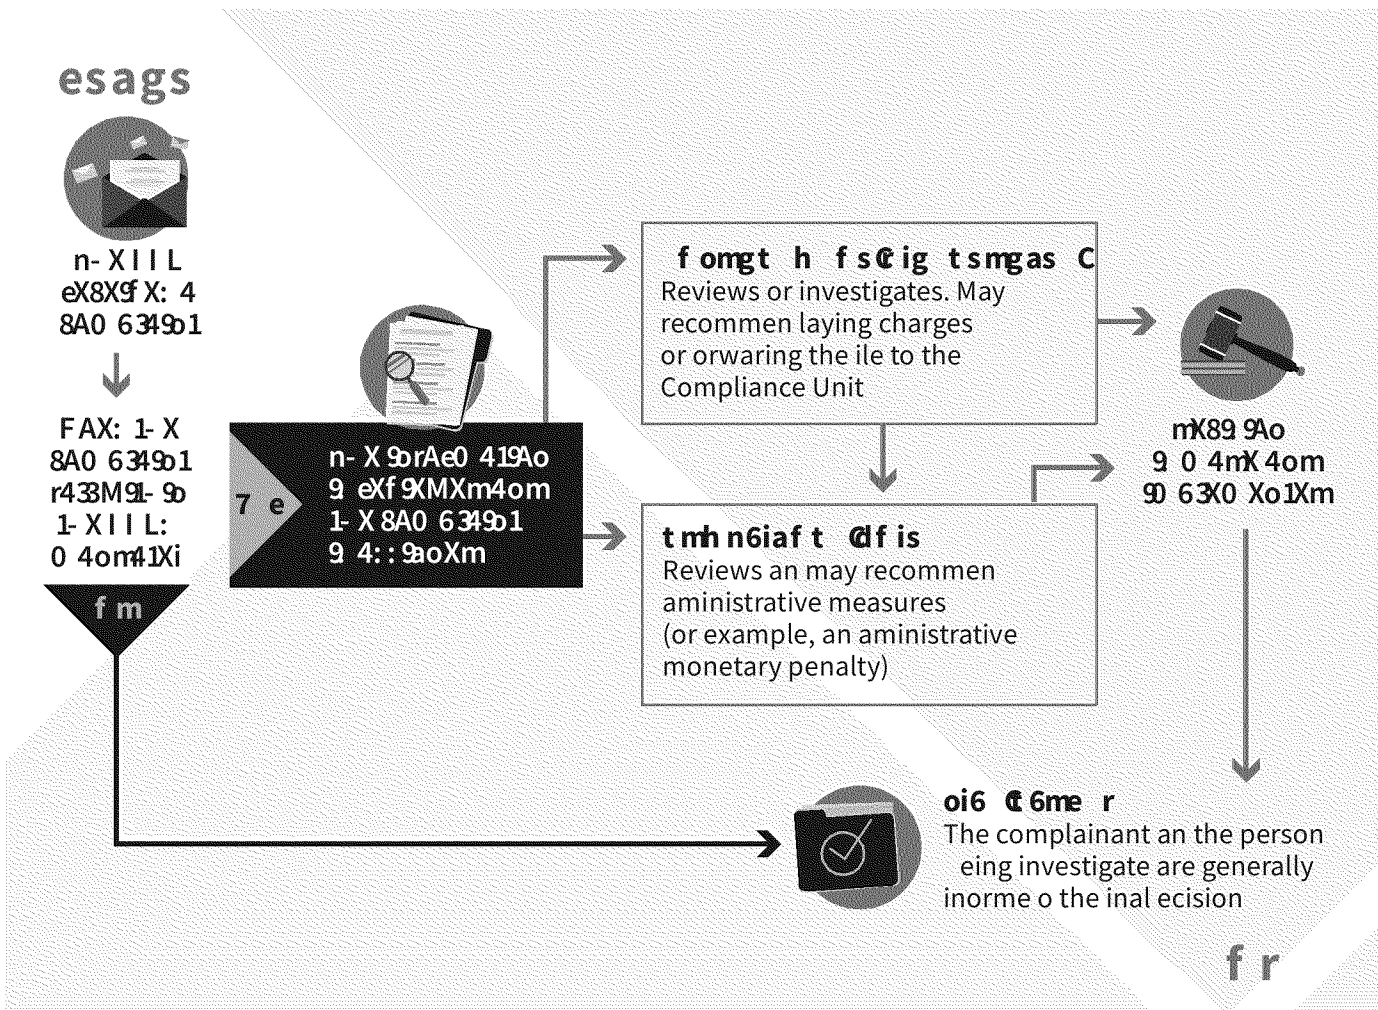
esags

n- X I I L
eX8X9f X: 4
8A0 6349o1

FAX: 1- X
8A0 6349o1
r433M91- 9o
1- X I I L:
0 4om41Xi

fm

7 e

n- X 9orAe0 419Ao
9 eXf 9XMXm4om
1- X 8A0 6349o1
9 4: : 9aoXm

f omgt h f sCig t smgas C
Reviews or investigates. May recommen laying charges or orwaring the ile to the Compliance Unit

t mh n6iaf t Cdf is
Reviews an may recommen aministrative measures (or example, an aministrative monetary penalty)

mX89 9Ao
9 0 4mX 4om
90 63X0 Xo1Xm

oi6 C6me r
The complainant an the person eing investigate are generally inorme o the inal ecision

f r